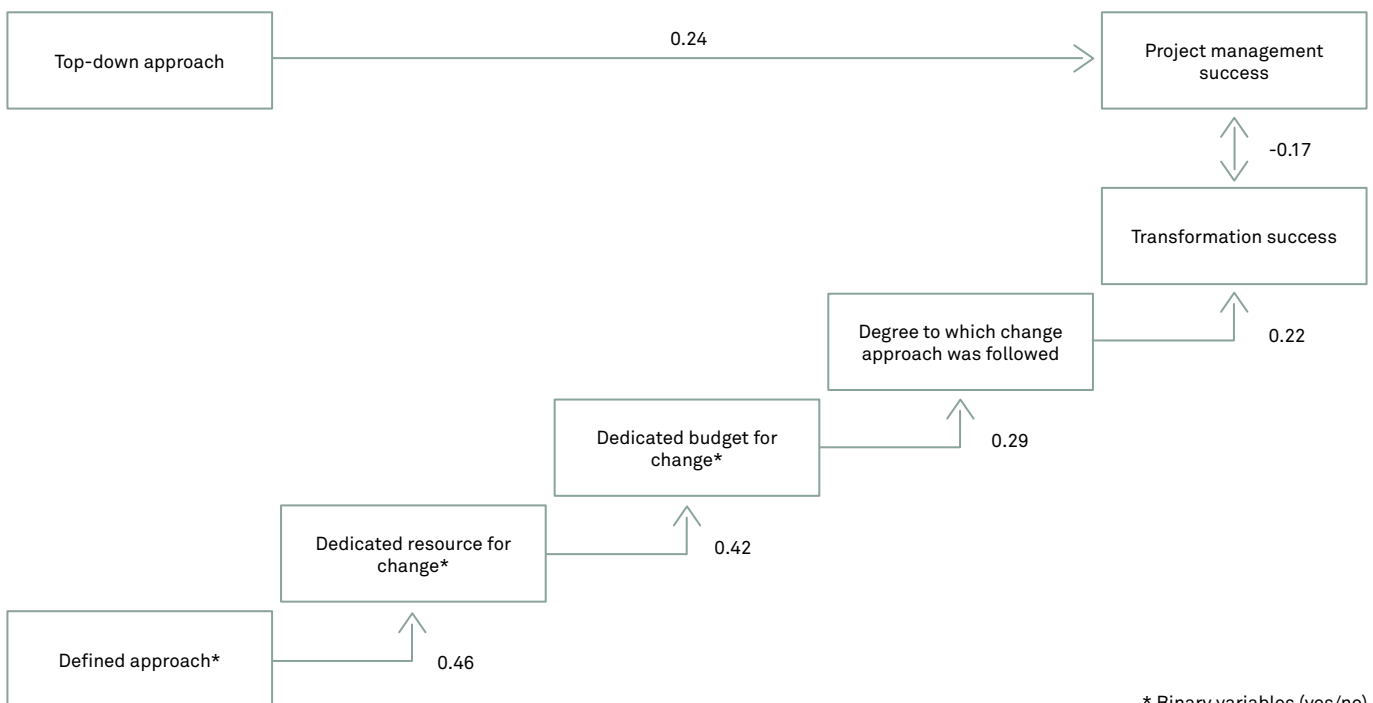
Top-down approach

0.24

Project management success

-0.17

Transformation success

Degree to which change approach was followed

0.22

Dedicated budget for change*

0.29

Dedicated resource for change*

0.42

Defined approach*

0.46

* Binary variables (yes/no)